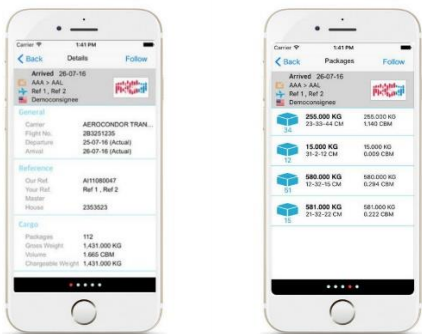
Carrier 1:41 PM

< Back Details Follow

Arrived 26-07-16
AAA > AAL
Ref 1 , Ref 2
Democonsignee

General
Carrier AEROCONDOR TRAN...
Flight No. 2B3251235
Departure 25-07-16 (Actual)
Arrival 26-07-16 (Actual)

Reference
Our Ref AI11080047
Your Ref Ref 1 , Ref 2
Master
House 2353523

Cargo
Packages 112
Gross Weight 1,431.000 KG
Volume 1.665 CBM
Chargeable Weight 1,431.000 KG

Carrier 1:41 PM

< Back Packages Follow

Arrived 26-07-16
AAA > AAL
Ref 1 , Ref 2
Democonsignee

34 255.000 KG 23-33-44 CM 255.000 KG 1.140 CBM

12 15.000 KG 31-2-12 CM 15.000 KG 0.009 CBM

51 580.000 KG 12-32-15 CM 580.000 KG 0.294 CBM

15 581.000 KG 21-32-22 CM 581.000 KG 0.222 CBM